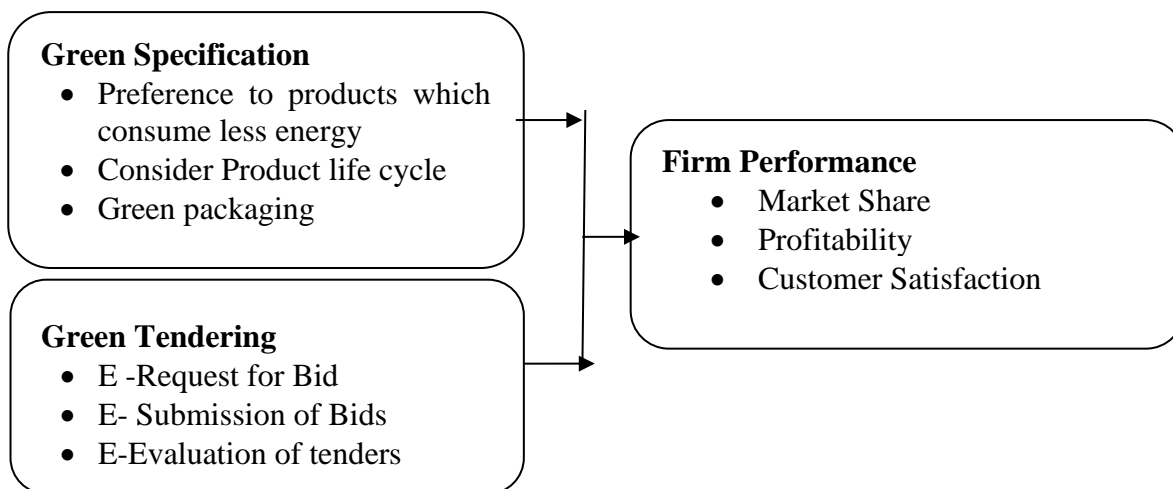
**Green Specification**
- Preference to products which consume less energy
- Consider Product life cycle
- Green packaging

**Green Tendering**
- E -Request for Bid
- E- Submission of Bids
- E-Evaluation of tenders

**Firm Performance**
- Market Share
- Profitability
- Customer Satisfaction